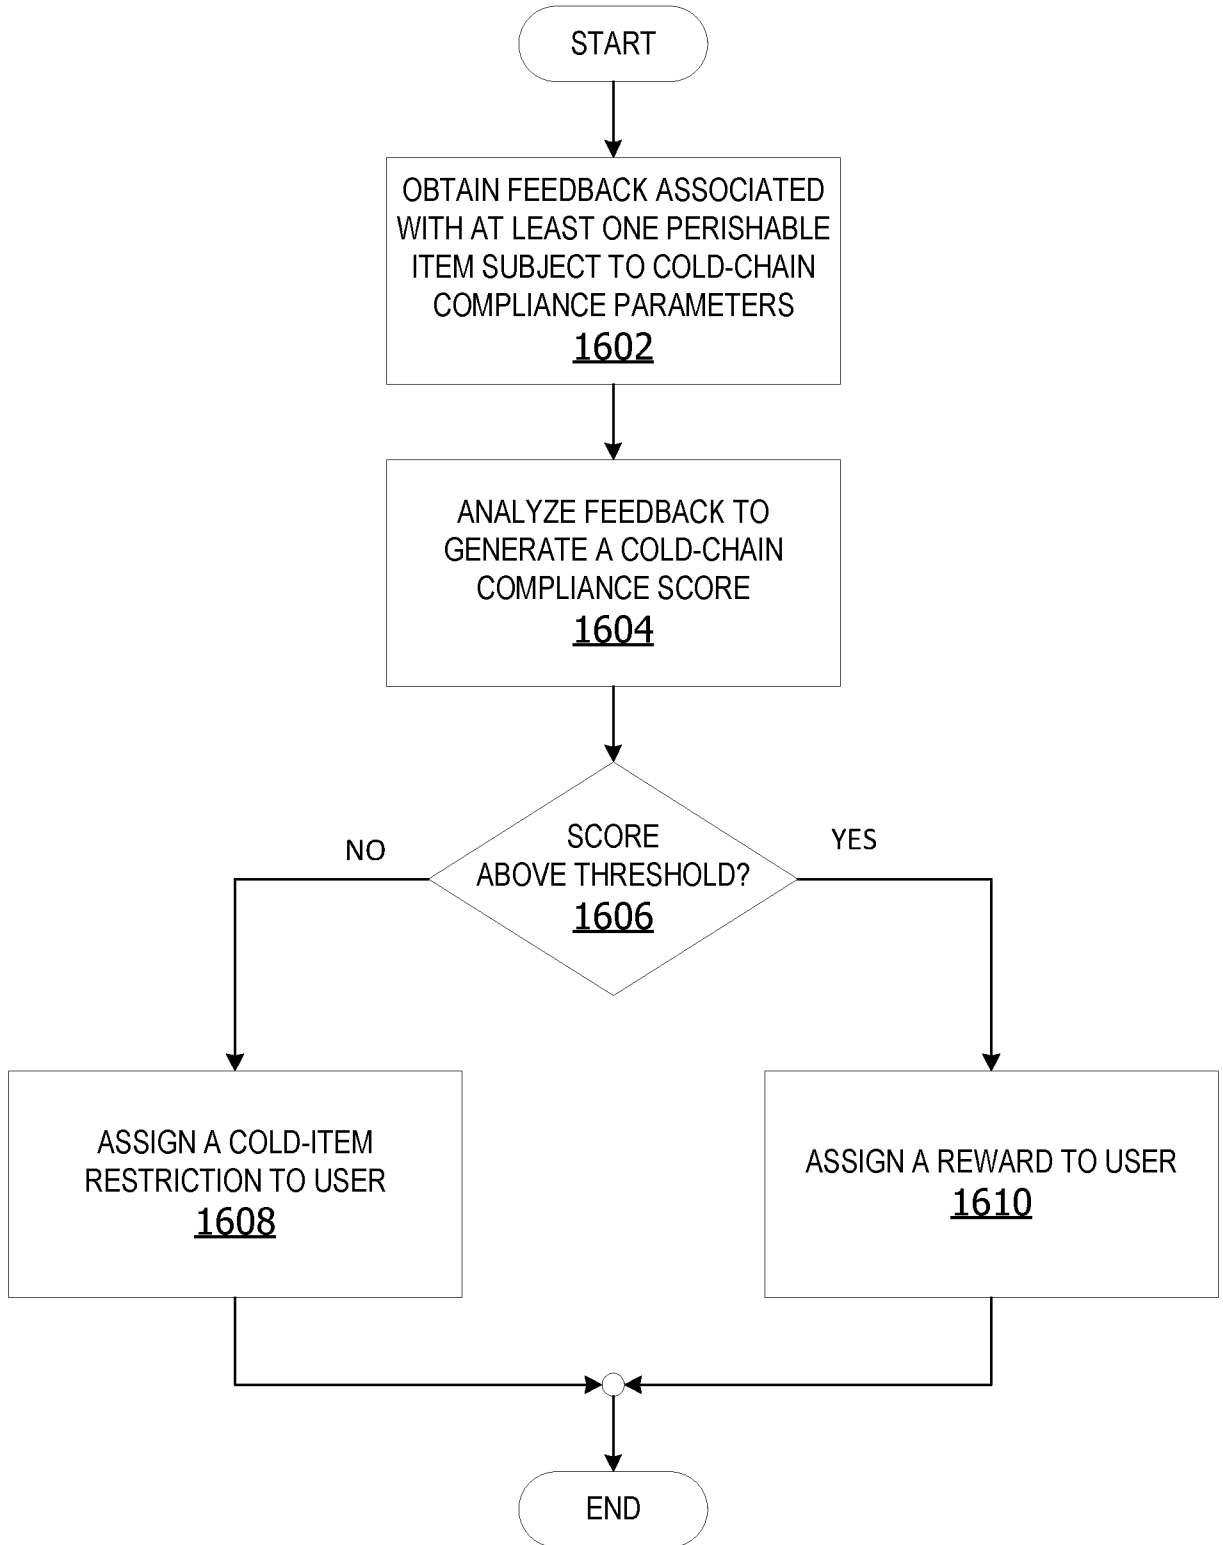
START

OBTAIN FEEDBACK ASSOCIATED WITH AT LEAST ONE PERISHABLE ITEM SUBJECT TO COLD-CHAIN COMPLIANCE PARAMETERS
1602

ANALYZE FEEDBACK TO GENERATE A COLD-CHAIN COMPLIANCE SCORE
1604

SCORE ABOVE THRESHOLD?
1606

NO

YES

ASSIGN A COLD-ITEM RESTRICTION TO USER
1608

ASSIGN A REWARD TO USER
1610

END